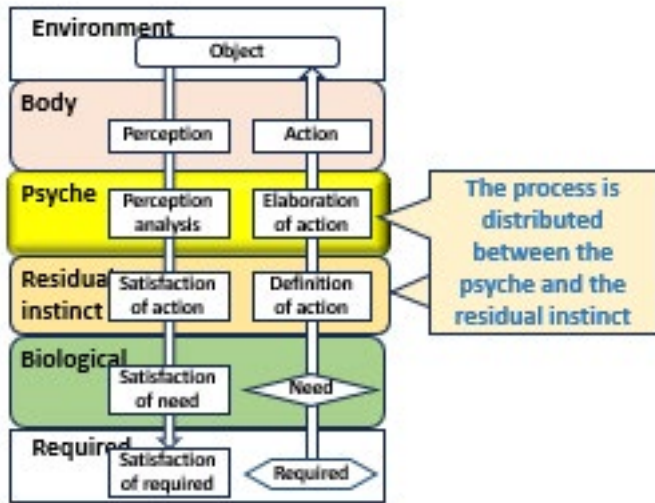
Environment
Object
Body
Perception
Action
Psyche
Perception analysis
Elaboration of action
The process is distributed between the psyche and the residual instinct
Residual instinct
Satisfaction of action
Definition of action
Biological
Satisfaction of need
Need
Required
Satisfaction of required
Required